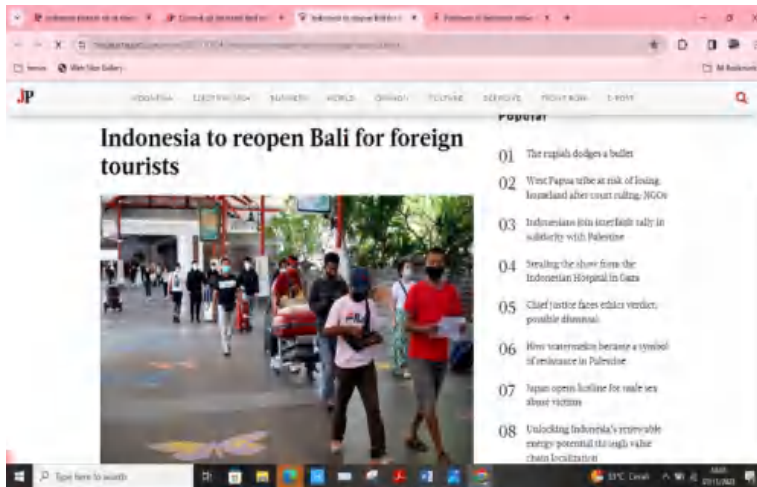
JP

INDONESIA ELECTION 2024 BUSINESS WORLD OPINION CULTURE LIFESTYLE MOST VIEW E-POST

Indonesia to reopen Bali for foreign tourists

Popular

01 The rupiah dodges a bullet

02 West Papua tribe at risk of losing homeland after court ruling: NGOs

03 Indonesians join interfaith rally in solidarity with Palestine

04 Stealing the show from the Indonesian Hospital in Gaza

05 Chief justice faces ethics verdict, possible dismissal

06 How watermelon became a symbol of resistance in Palestine

07 Japan opens hotline for male sex abuse victims

08 Unlocking Indonesia's renewable energy potential through value chain localization

Type here to search

31°C Cloudy